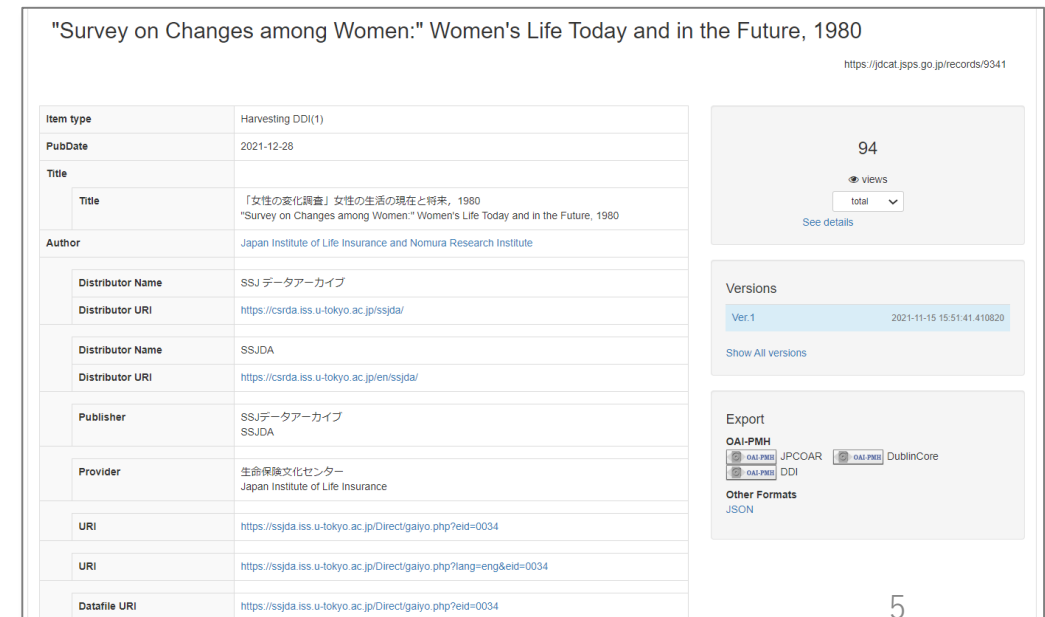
"Survey on Changes among Women:" Women's Life Today and in the Future, 1980

https://jdcat.jsps.go.jp/records/9341

| Item type | Harvesting DDI(1) |
|---|---|
| PubDate | 2021-12-28 |
| Title | |
| Title | 「女性の変化調査」女性の生活の現在と将来，1980 "Survey on Changes among Women:" Women's Life Today and in the Future, 1980 |
| Author | Japan Institute of Life Insurance and Nomura Research Institute |
| Distributor Name | SSJ データアーカイブ |
| Distributor URI | https://csrda.iss.u-tokyo.ac.jp/ssjda/ |
| Distributor Name | SSJDA |
| Distributor URI | https://csrda.iss.u-tokyo.ac.jp/en/ssjda/ |
| Publisher | SSJデータアーカイブ SSJDA |
| Provider | 生命保険文化センター Japan Institute of Life Insurance |
| URI | https://ssjda.iss.u-tokyo.ac.jp/Direct/gaiyo.php?eid=0034 |
| URI | https://ssjda.iss.u-tokyo.ac.jp/Direct/gaiyo.php?lang=eng&eid=0034 |
| Datafile URI | https://ssjda.iss.u-tokyo.ac.jp/Direct/gaiyo.php?eid=0034 |

94
views
total
See details

Versions
Ver.1 2021-11-15 15:51:41.410820
Show All versions

Export
OAI-PMH
OAI-PMH JPCOAR OAI-PMH DublinCore
OAI-PMH DDI
Other Formats
JSON

5